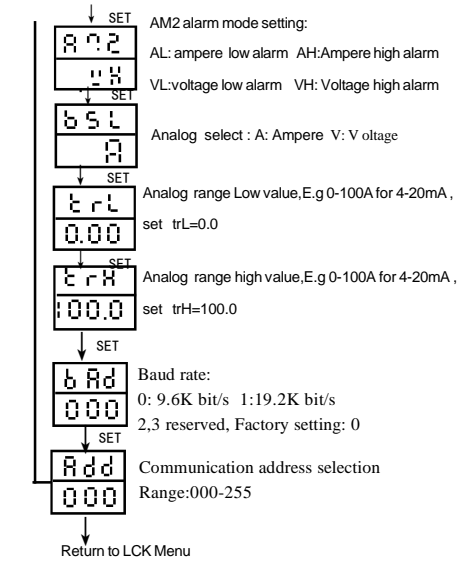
SET

A̅M2

uH

AM2 alarm mode setting:

AL: ampere low alarm AH:Ampere high alarm

VL:voltage low alarm VH: Voltage high alarm

SET

bSL

A

Analog select : A: Ampere V: V oltage

SET

trL

0.00

Analog range Low value,E.g 0-100A for 4-20mA , set trL=0.0

SET

trH

100.0

Analog range high value,E.g 0-100A for 4-20mA , set trH=100.0

SET

bAd

000

Baud rate:
0: 9.6K bit/s 1:19.2K bit/s
2,3 reserved, Factory setting: 0

SET

Add

000

Communication address selection
Range:000-255

Return to LCK Menu